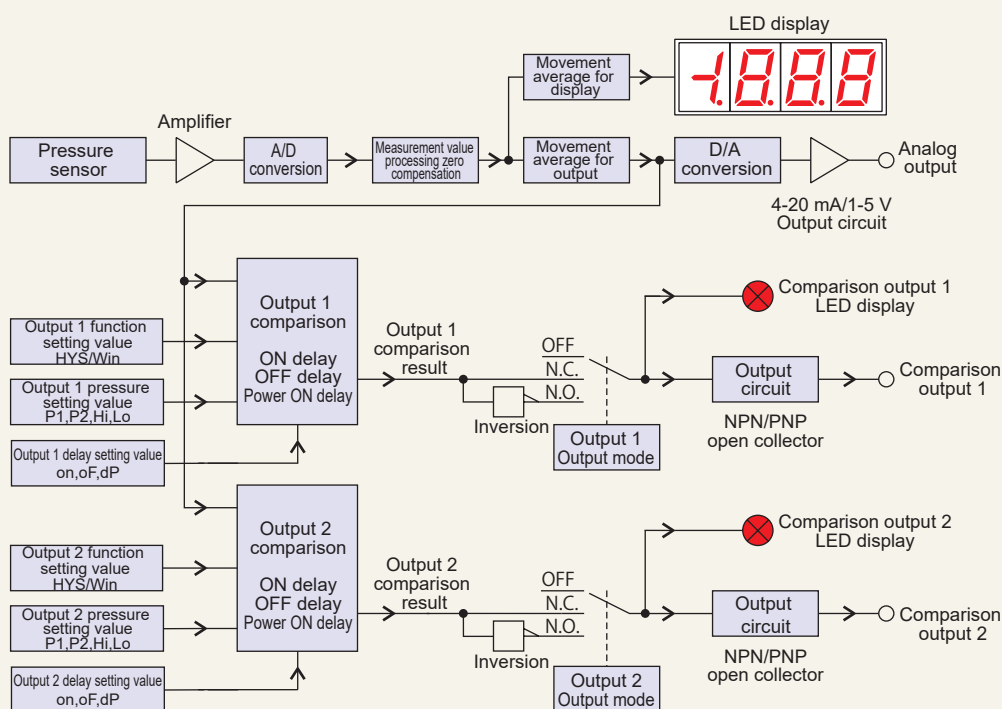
LED display

-1.8.8.8

Movement average for display

Pressure sensor

Amplifier

A/D conversion

Measurement value processing zero compensation

Movement average for output

D/A conversion

Analog output

4-20 mA/1-5 V Output circuit

Output 1 function setting value HYS/Win

Output 1 pressure setting value P1,P2,Hi,Lo

Output 1 delay setting value on,oF,dP

Output 1 comparison

ON delay OFF delay Power ON delay

Output 1 comparison result

OFF

N.C.

N.O.

Inversion

Output 1 Output mode

Comparison output 1 LED display

Output circuit

Comparison output 1

NPN/PNP open collector

Output 2 function setting value HYS/Win

Output 2 pressure setting value P1,P2,Hi,Lo

Output 2 delay setting value on,oF,dP

Output 2 comparison

ON delay OFF delay Power ON delay

Output 2 comparison result

OFF

N.C.

N.O.

Inversion

Output 2 Output mode

Comparison output 2 LED display

Output circuit

Comparison output 2

NPN/PNP open collector